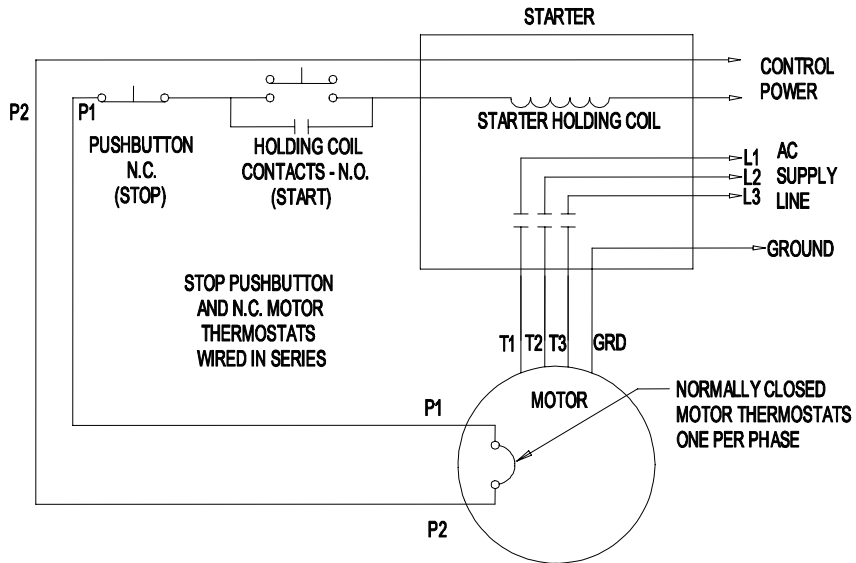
STARTER

CONTROL POWER

P2

P1

PUSHBUTTON N.C. (STOP)

HOLDING COIL CONTACTS - N.O. (START)

STARTER HOLDING COIL

L1 AC
L2 SUPPLY
L3 LINE

GROUND

STOP PUSHBUTTON AND N.C. MOTOR THERMOSTATS WIRED IN SERIES

T1 T2 T3 GRD

MOTOR

P1

NORMALLY CLOSED MOTOR THERMOSTATS ONE PER PHASE

P2